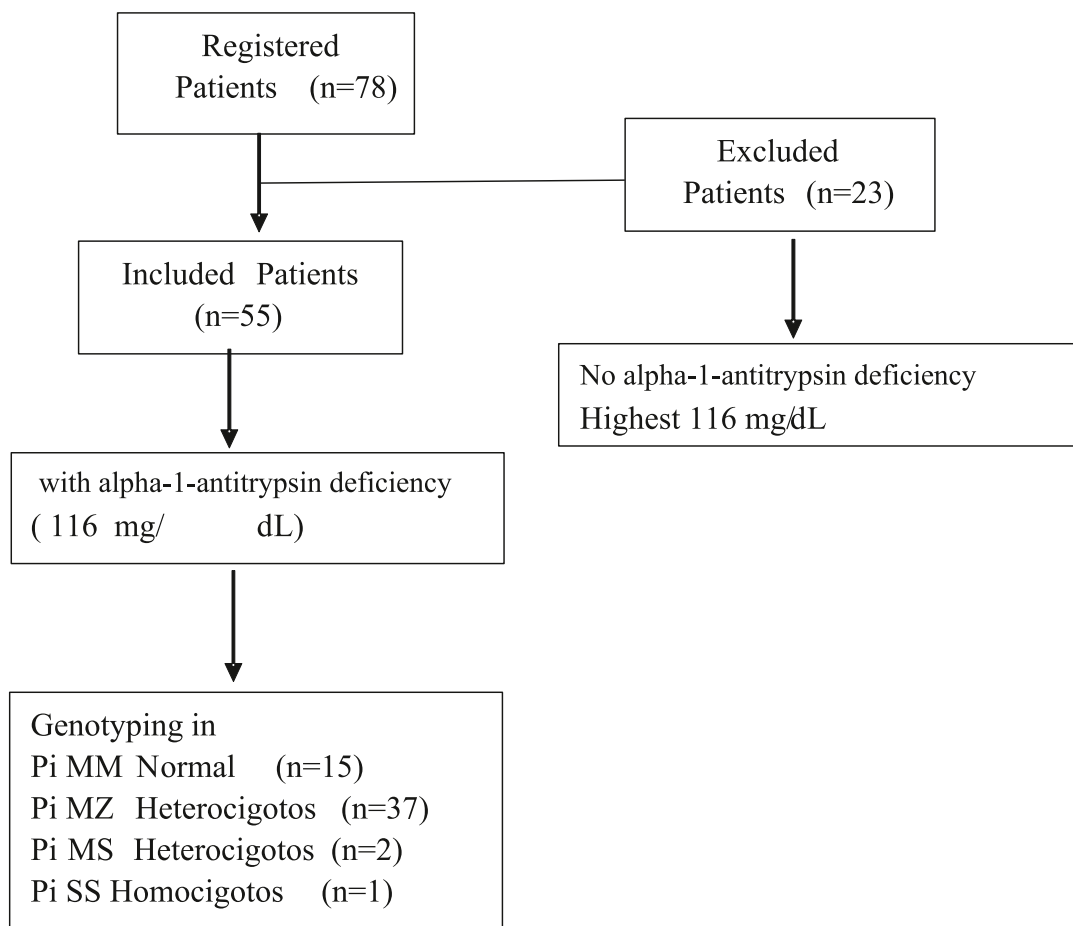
Registered Patients (n=78)

Excluded Patients (n=23)

Included Patients (n=55)

No alpha-1-antitrypsin deficiency
Highest 116 mg/dL

with alpha-1-antitrypsin deficiency
( 116 mg/ dL)

Genotyping in
Pi MM Normal (n=15)
Pi MZ Heterocigotos (n=37)
Pi MS Heterocigotos (n=2)
Pi SS Homocigotos (n=1)